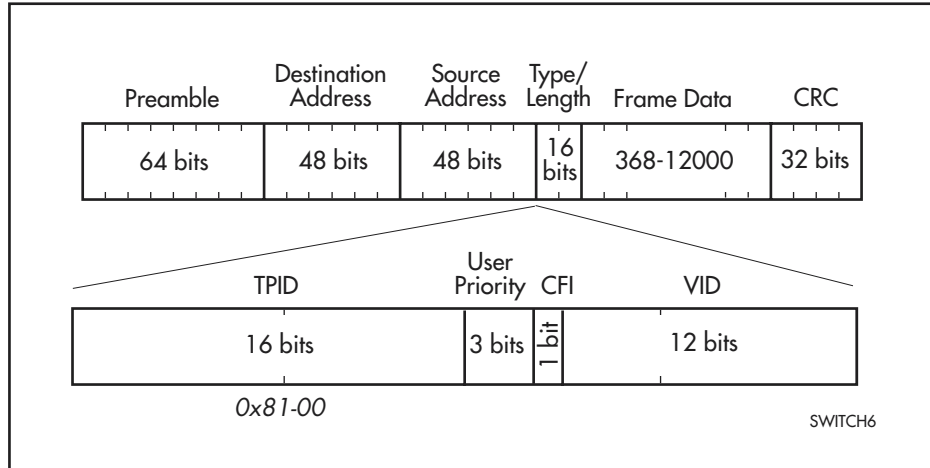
| Preamble | Destination Address | Source Address | Type/ Length | Frame Data | CRC |
|---|---|---|---|---|---|
| 64 bits | 48 bits | 48 bits | 16 bits | 368-12000 | 32 bits |

| TPID | User Priority | CFI | VID |
|---|---|---|---|
| 16 bits | 3 bits | 1 bit | 12 bits |

0x81-00

SWITCH6